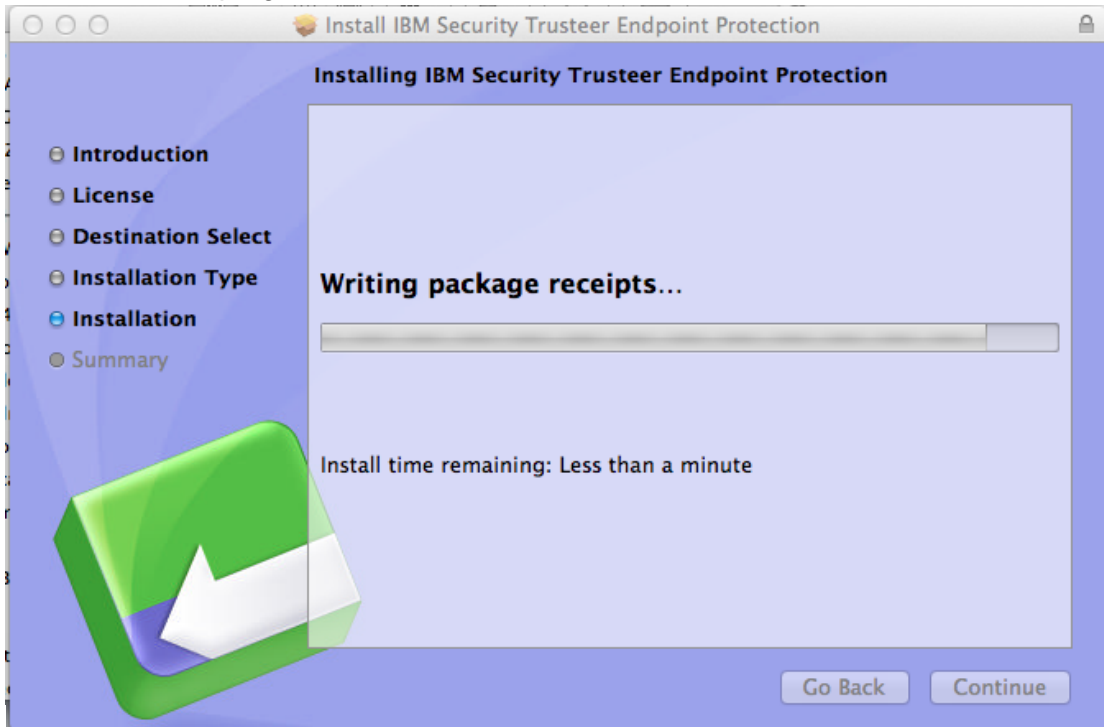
Install IBM Security Trusteer Endpoint Protection

Installing IBM Security Trusteer Endpoint Protection

Introduction
License
Destination Select
Installation Type
Installation
Summary

Writing package receipts…

Install time remaining: Less than a minute

Go Back
Continue